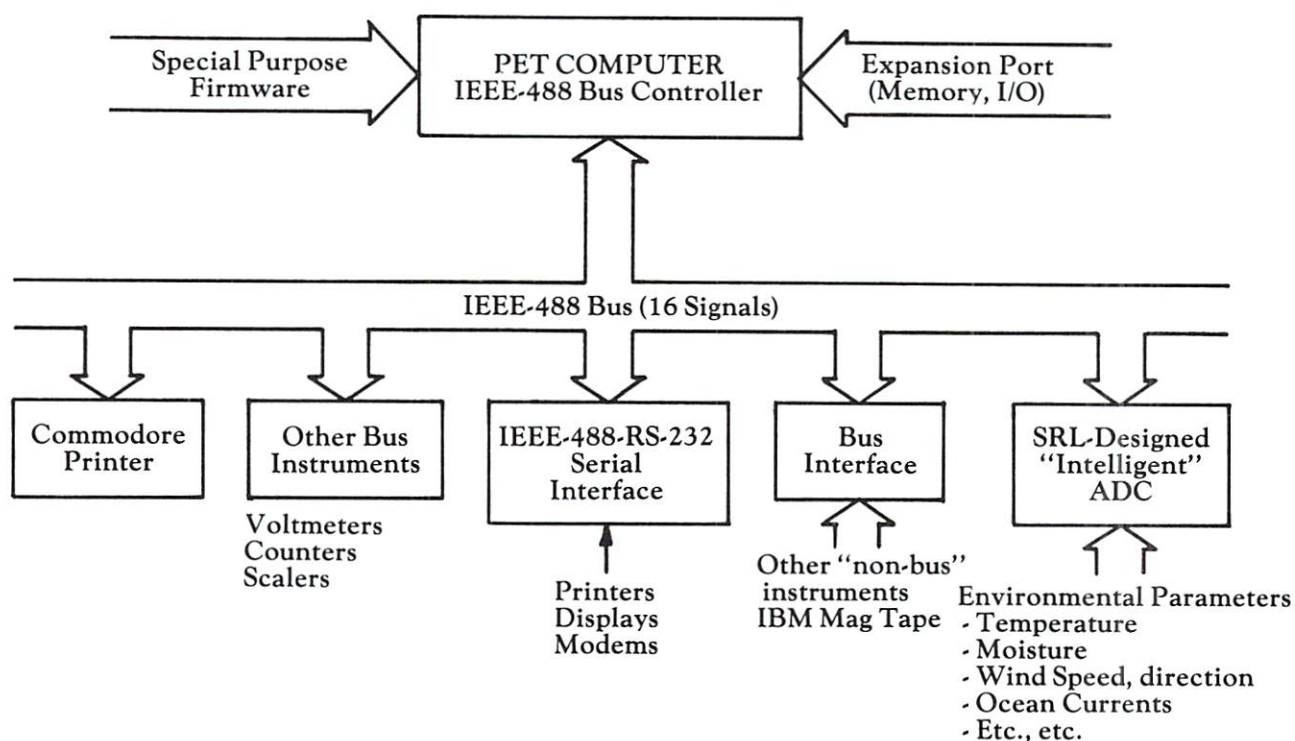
Special Purpose Firmware

PET COMPUTER
IEEE-488 Bus Controller

Expansion Port (Memory, I/O)

IEEE-488 Bus (16 Signals)

Commodore Printer

Other Bus Instruments

Voltmeters
Counters
Scalers

IEEE-488-RS-232 Serial Interface

Printers
Displays
Modems

Bus Interface

Other "non-bus" instruments
IBM Mag Tape

SRL-Designed "Intelligent" ADC

Environmental Parameters
- Temperature
- Moisture
- Wind Speed, direction
- Ocean Currents
- Etc., etc.